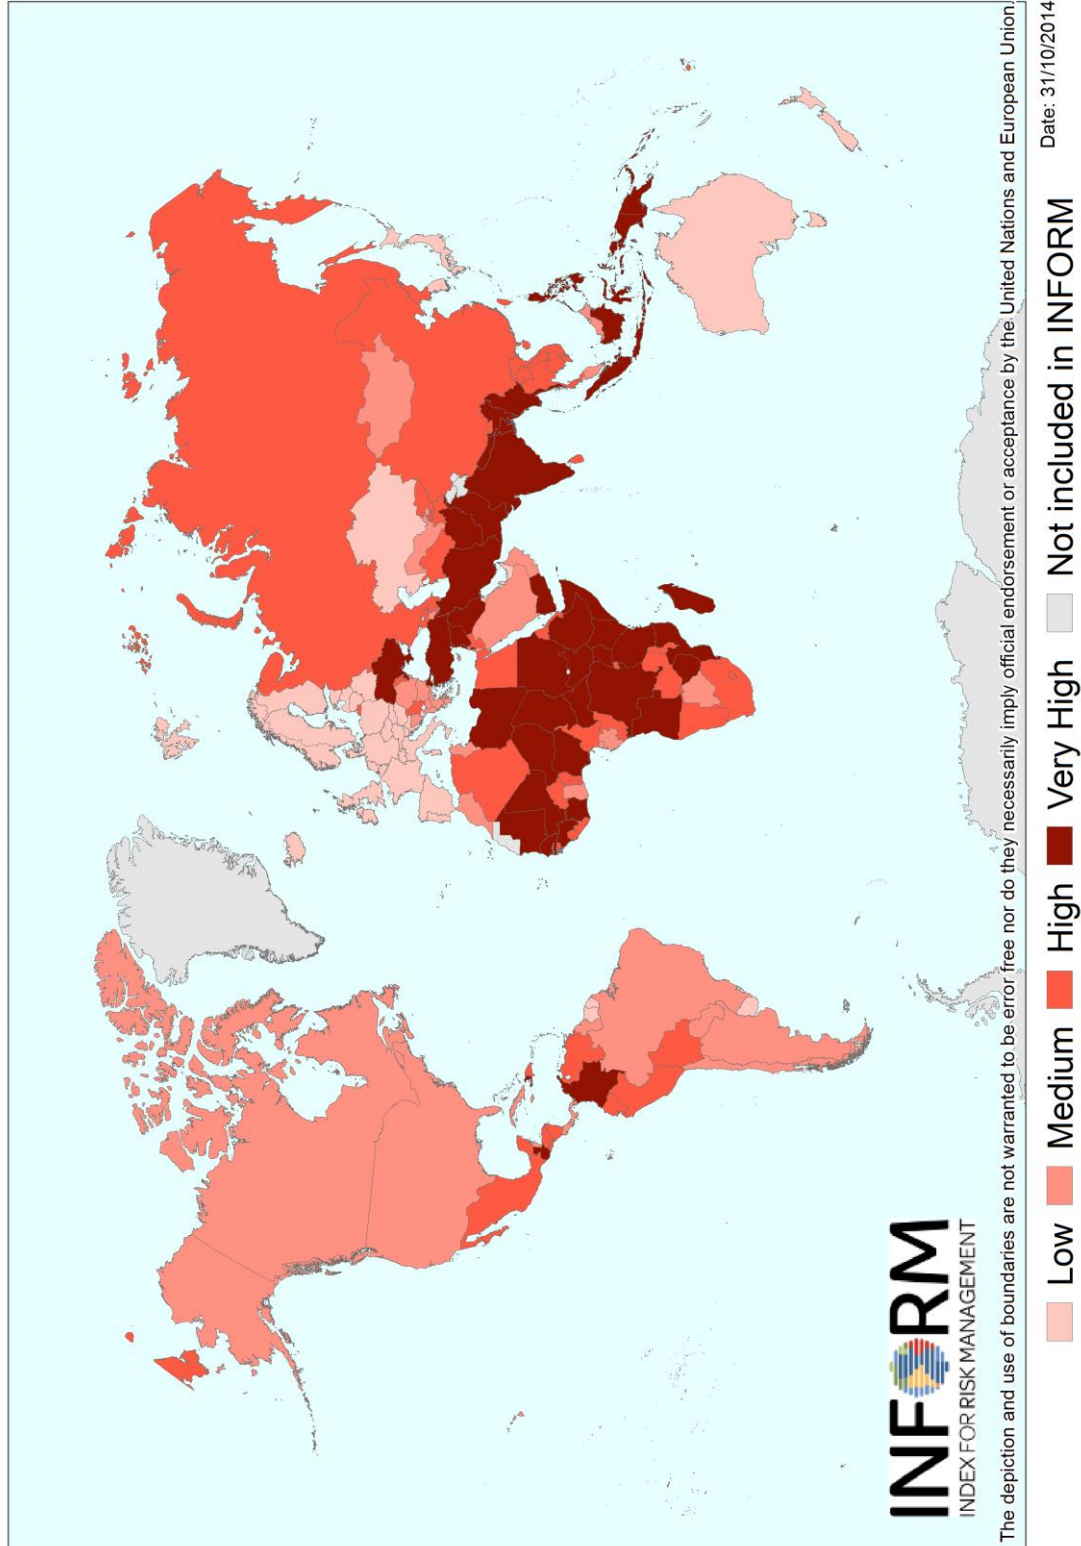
INFORM
INDEX FOR RISK MANAGEMENT

Low Medium High Very High Not included in INFORM

The depiction and use of boundaries are not warranted to be error free nor do they necessarily imply official endorsement or acceptance by the United Nations and European Union.

Date: 31/10/2014